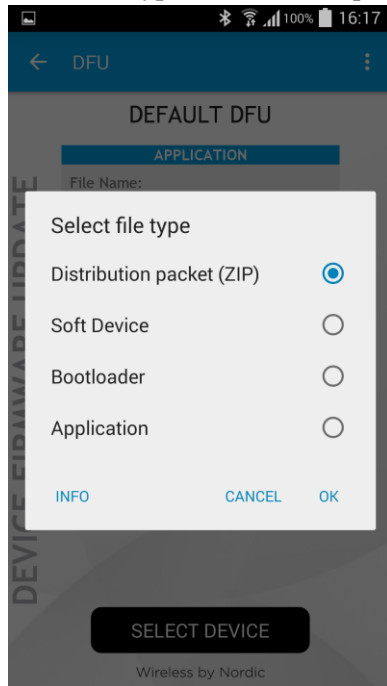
100% 16:17

DFU

DEFAULT DFU

APPLICATION

File Name:

DEVICE FIRMWARE UPDATE

Select file type

Distribution packet (ZIP)

Soft Device

Bootloader

Application

INFO

CANCEL

OK

SELECT DEVICE

Wireless by Nordic